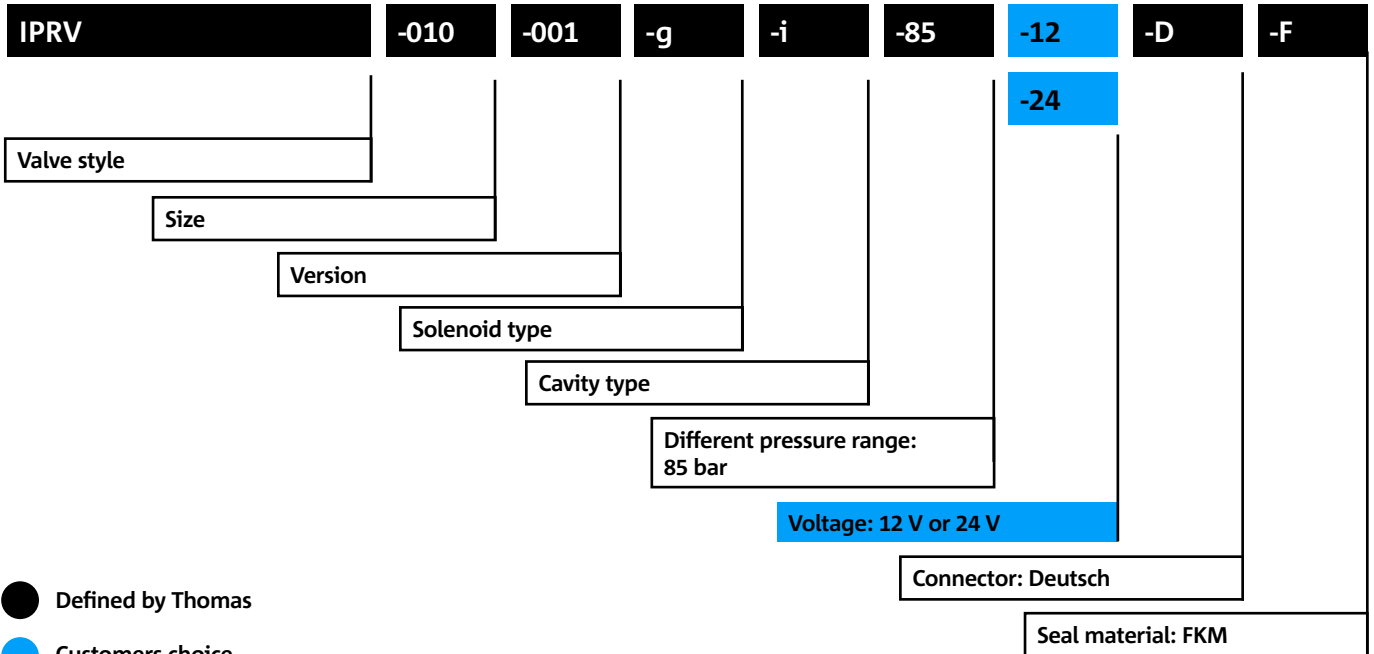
IPRV -010 -001 -g -i -85 -12 -D -F

-24

Valve style

Size

Version

Solenoid type

Cavity type

Different pressure range: 85 bar

Voltage: 12 V or 24 V

Connector: Deutsch

Defined by Thomas

Seal material: FKM

Customers choice